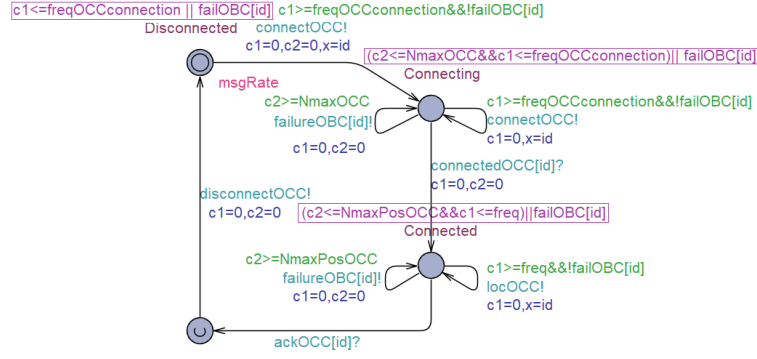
c1<=freqOCCconnection || failOBC[id]
Disconnected
c1>=freqOCCconnection&&!failOBC[id]
connectOCC!
c1=0,c2=0,x=id
(c2<=NmaxOCC&&c1<=freqOCCconnection)|| failOBC[id]
Connecting
msgRate
c2>=NmaxOCC
failureOBC[id]!
c1=0,c2=0
c1>=freqOCCconnection&&!failOBC[id]
connectOCC!
c1=0,x=id
connectedOCC[id]?
c1=0,c2=0
disconnectOCC!
c1=0,c2=0
(c2<=NmaxPosOCC&&c1<=freq)||failOBC[id]
Connected
c2>=NmaxPosOCC
failureOBC[id]!
c1=0,c2=0
c1>=freq&&!failOBC[id]
locOCC!
c1=0,x=id
ackOCC[id]?